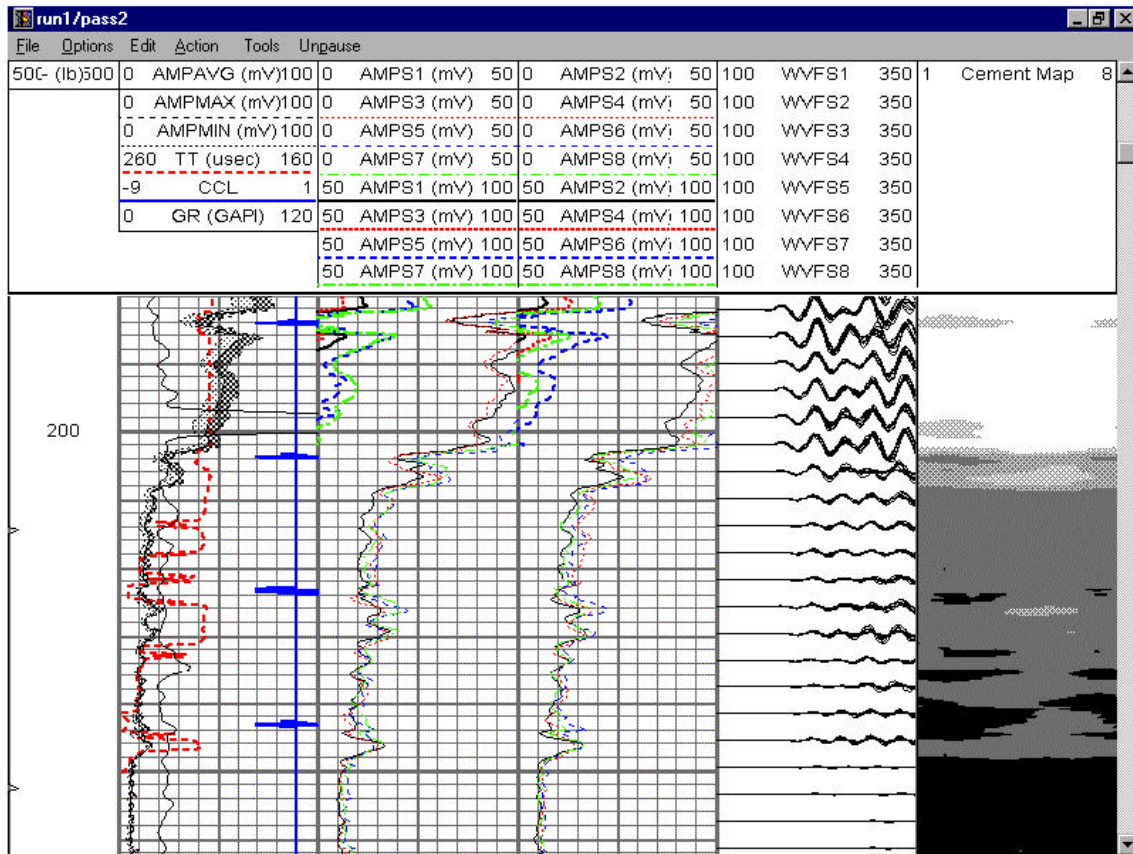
run1/pass2

File Options Edit Action Tools Unpause

| 500- (lb)500 | 0 AMPAVG (mV) 100 | 0 AMPS1 (mV) 50 | 0 AMPS2 (mV) 50 | 100 WVFS1 350 | 1 Cement Map 8 |
|---|---|---|---|---|---|
| | 0 AMPMAX (mV) 100 | 0 AMPS3 (mV) 50 | 0 AMPS4 (mV) 50 | 100 WVFS2 350 | |
| | 0 AMPMIN (mV) 100 | 0 AMPS5 (mV) 50 | 0 AMPS6 (mV) 50 | 100 WVFS3 350 | |
| | 260 TT (usec) 160 | 0 AMPS7 (mV) 50 | 0 AMPS8 (mV) 50 | 100 WVFS4 350 | |
| | -9 CCL 1 | 50 AMPS1 (mV) 100 | 50 AMPS2 (mV) 100 | 100 WVFS5 350 | |
| | 0 GR (GAPI) 120 | 50 AMPS3 (mV) 100 | 50 AMPS4 (mV) 100 | 100 WVFS6 350 | |
| | | 50 AMPS5 (mV) 100 | 50 AMPS6 (mV) 100 | 100 WVFS7 350 | |
| | | 50 AMPS7 (mV) 100 | 50 AMPS8 (mV) 100 | 100 WVFS8 350 | |

200